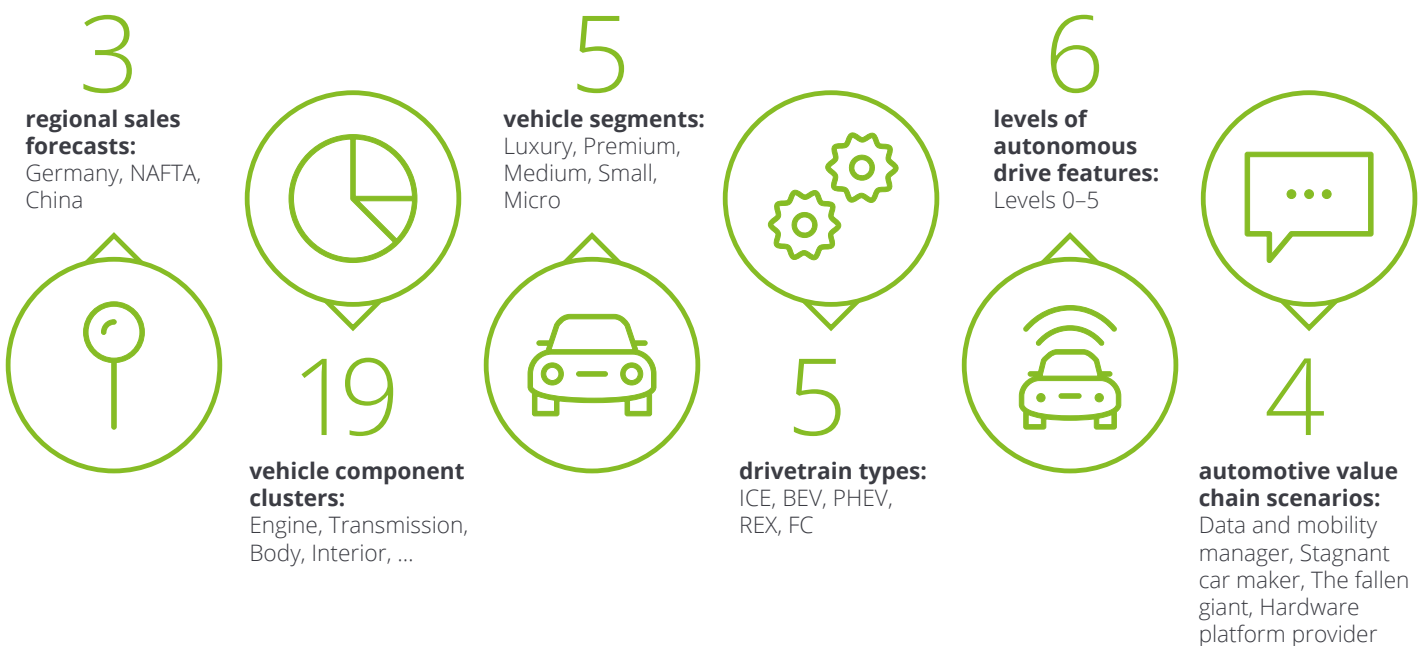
3
**regional sales forecasts:**
Germany, NAFTA, China

19
**vehicle component clusters:**
Engine, Transmission, Body, Interior, ...

5
**vehicle segments:**
Luxury, Premium, Medium, Small, Micro

5
**drivetrain types:**
ICE, BEV, PHEV, REX, FC

6
**levels of autonomous drive features:**
Levels 0–5

4
**automotive value chain scenarios:**
Data and mobility manager, Stagnant car maker, The fallen giant, Hardware platform provider